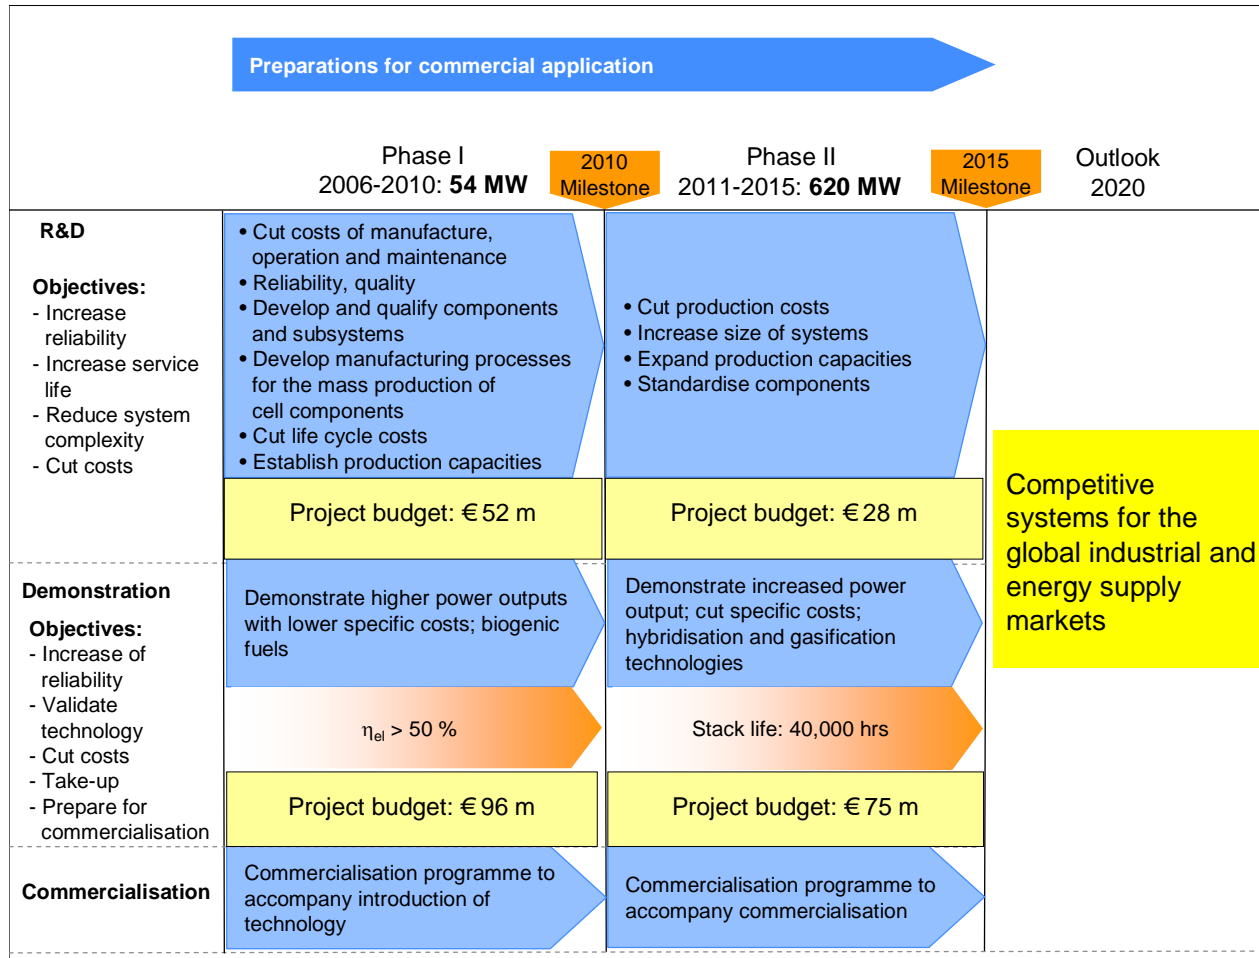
Preparations for commercial application

Phase I
2006-2010: **54 MW**

2010
Milestone

Phase II
2011-2015: **620 MW**

2015
Milestone

Outlook
2020

**R&D**

**Objectives:**
- Increase reliability
- Increase service life
- Reduce system complexity
- Cut costs

• Cut costs of manufacture, operation and maintenance
• Reliability, quality
• Develop and qualify components and subsystems
• Develop manufacturing processes for the mass production of cell components
• Cut life cycle costs
• Establish production capacities

Project budget: € 52 m

• Cut production costs
• Increase size of systems
• Expand production capacities
• Standardise components

Project budget: € 28 m

Competitive systems for the global industrial and energy supply markets

**Demonstration**

**Objectives:**
- Increase of reliability
- Validate technology
- Cut costs
- Take-up
- Prepare for commercialisation

Demonstrate higher power outputs with lower specific costs; biogenic fuels

$\eta_{el} > 50$ %

Project budget: € 96 m

Demonstrate increased power output; cut specific costs; hybridisation and gasification technologies

Stack life: 40,000 hrs

Project budget: € 75 m

**Commercialisation**

Commercialisation programme to accompany introduction of technology

Commercialisation programme to accompany commercialisation